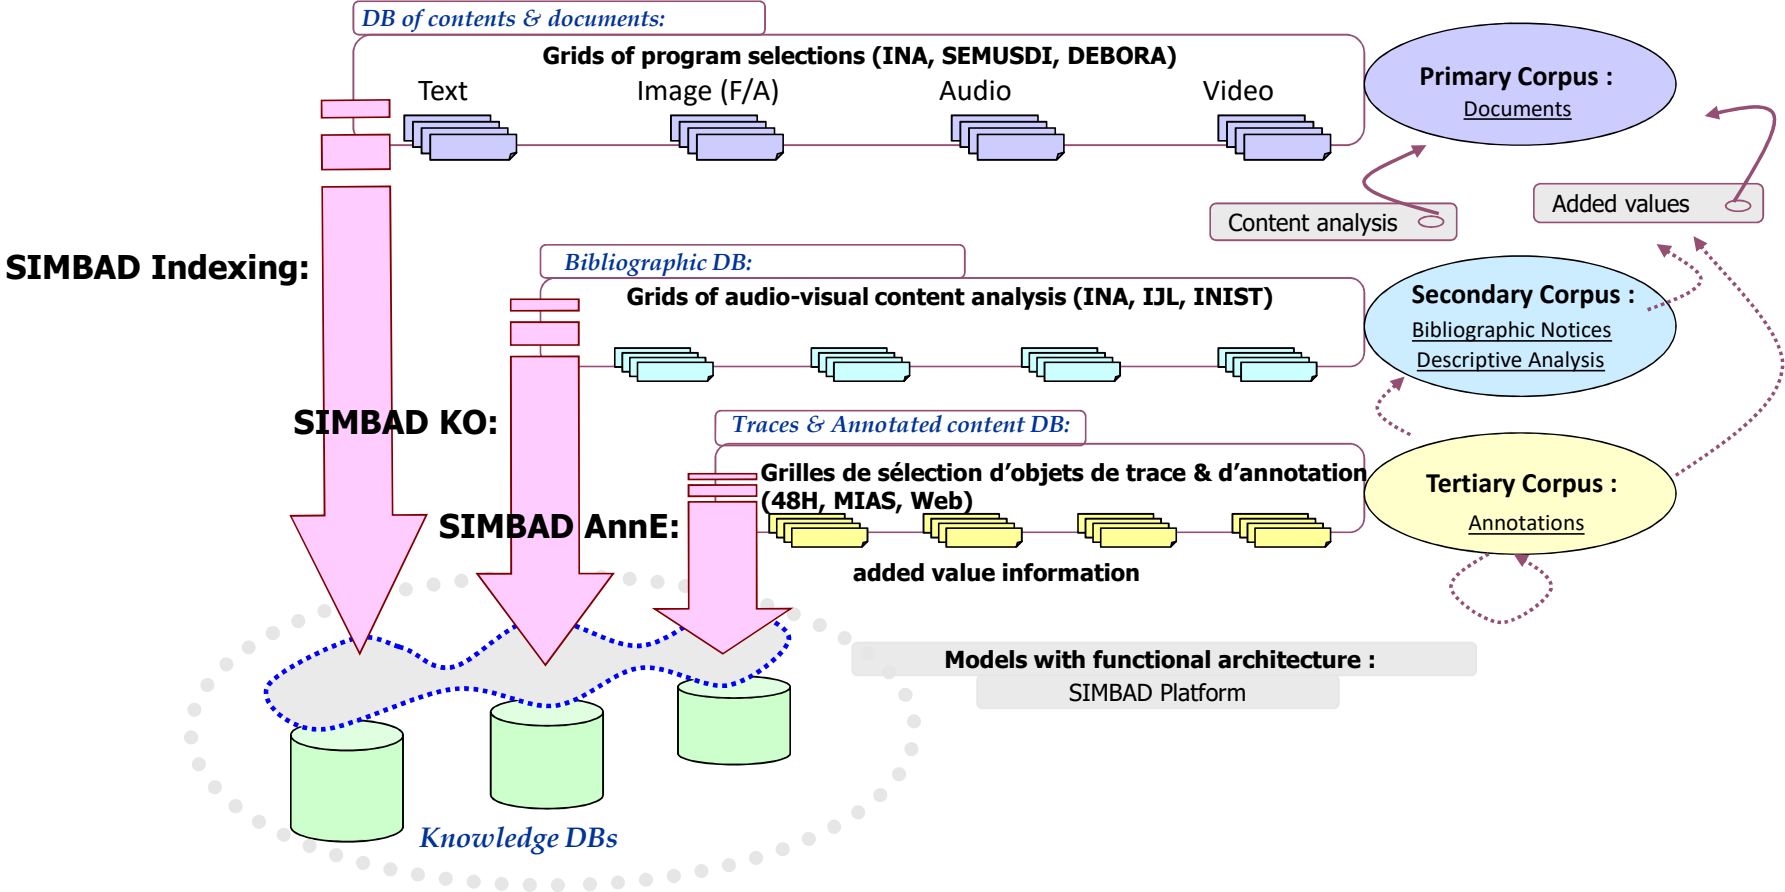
DB of contents & documents:

Grids of program selections (INA, SEMUSDI, DEBORA)

Text

Image (F/A)

Audio

Video

Primary Corpus :

Documents

Content analysis

Added values

SIMBAD Indexing:

Bibliographic DB:

Grids of audio-visual content analysis (INA, IJL, INIST)

Secondary Corpus :

Bibliographic Notices

Descriptive Analysis

SIMBAD KO:

Traces & Annotated content DB:

Grilles de sélection d'objets de trace & d'annotation (48H, MIAS, Web)

Tertiary Corpus :

Annotations

SIMBAD AnnE:

added value information

Models with functional architecture :

SIMBAD Platform

Knowledge DBs